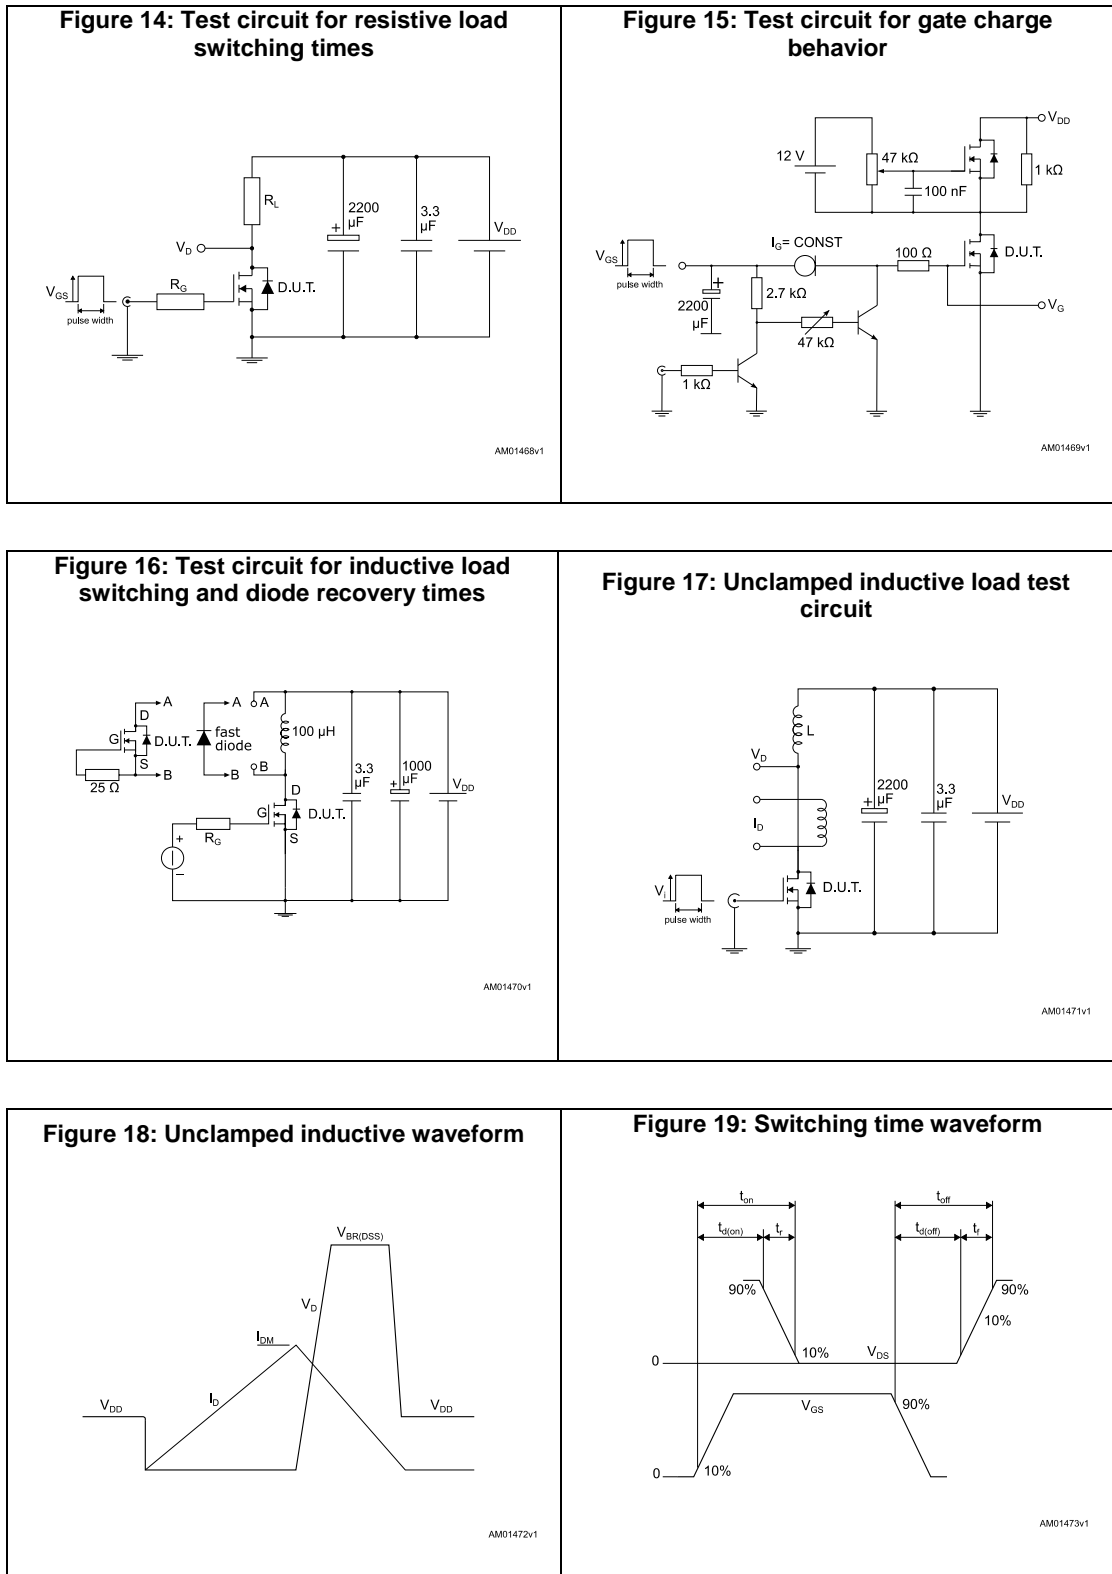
**Figure 14: Test circuit for resistive load switching times**

$R_L$
2200 µF
3.3 µF
$V_{DD}$
$V_D$
$V_{GS}$
pulse width
$R_G$
D.U.T.

AM01468v1

**Figure 15: Test circuit for gate charge behavior**

$V_{DD}$
12 V
47 kΩ
1 kΩ
100 nF
$I_G$= CONST
100 Ω
D.U.T.
$V_{GS}$
pulse width
2200 µF
2.7 kΩ
47 kΩ
$V_G$
1 kΩ

AM01469v1

**Figure 16: Test circuit for inductive load switching and diode recovery times**

A
A
A
D
G
D.U.T.
fast diode
100 µH
S
B
B
B
25 Ω
3.3 µF
1000 µF
$V_{DD}$
D
G
D.U.T.
$R_G$
S

AM01470v1

**Figure 17: Unclamped inductive load test circuit**

L
$V_D$
2200 µF
3.3 µF
$V_{DD}$
$I_D$
$V_i$
pulse width
D.U.T.

AM01471v1

**Figure 18: Unclamped inductive waveform**

$V_{BR(DSS)}$
$V_D$
$I_{DM}$
$I_D$
$V_{DD}$
$V_{DD}$

AM01472v1

**Figure 19: Switching time waveform**

$t_{on}$
$t_{d(on)}$
$t_r$
$t_{off}$
$t_{d(off)}$
$t_f$
90%
90%
10%
0
10%
$V_{DS}$
$V_{GS}$
90%
0
10%

AM01473v1